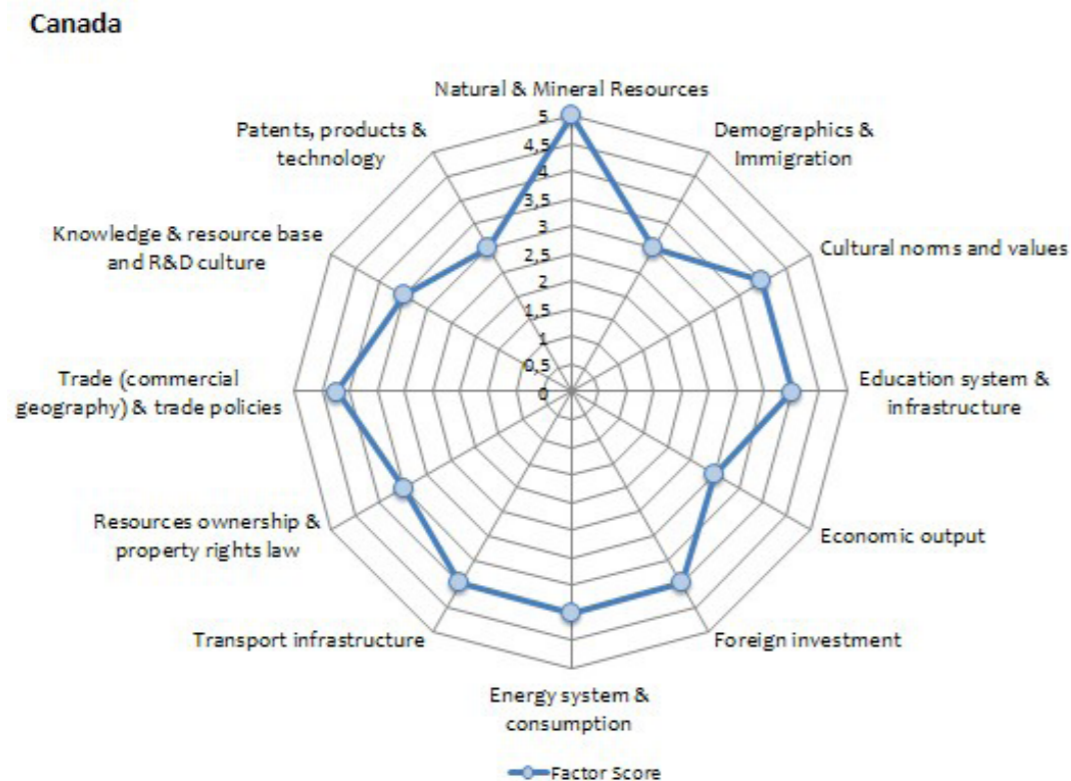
Canada

Natural & Mineral Resources

5
4,5
4
3,5
3
2,5
2
1,5
1
0,5
0

Demographics & Immigration

Cultural norms and values

Education system & infrastructure

Economic output

Foreign investment

Energy system & consumption

Transport infrastructure

Resources ownership & property rights law

Trade (commercial geography) & trade policies

Knowledge & resource base and R&D culture

Patents, products & technology

Factor Score